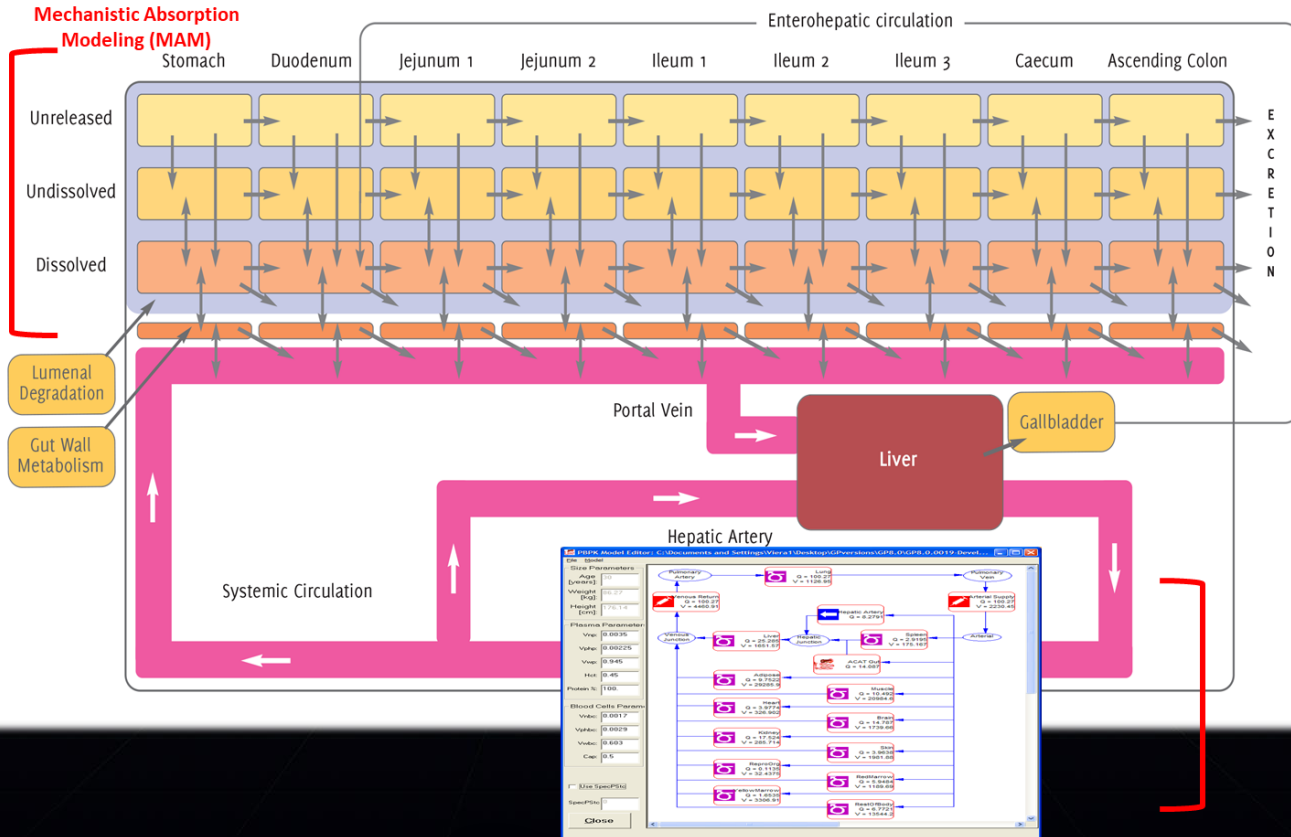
Mechanistic Absorption Modeling (MAM)

Enterohepatic circulation

Stomach Duodenum Jejunum 1 Jejunum 2 Ileum 1 Ileum 2 Ileum 3 Caecum Ascending Colon

Unreleased

Undissolved

Dissolved

EXCRETION

Lumenal Degradation

Gut Wall Metabolism

Portal Vein

Liver

Gallbladder

Hepatic Artery

Systemic Circulation

PBPK Model Editor: C:\Documents and Settings\Viera1\Desktop\GPversions\GP8.0\GP8.0.0019-Devel...

File Model

Size Parameters

Age [years]: 30

Weight [kg]: 86.27

Height [cm]: 176.14

Plasma Parameters

Vnp: 0.0035

Vphp: 0.00225

Vwp: 0.945

Hct: 0.45

Protein %: 100.

Blood Cells Parameters

Vnbc: 0.0017

Vphbc: 0.0029

Vwbc: 0.603

Cap: 0.5

Use SpecPStc

SpecPStc: 0

Close

Pulmonary Artery

Lung Q = 100.27 V = 1128.95

Pulmonary Vein

Venous Return Q = 100.27 V = 4460.91

Arterial Supply Q = 100.27 V = 2230.45

Hepatic Artery Q = 8.2791

Venous Junction

Liver Q = 25.285 V = 1651.57

Hepatic Junction

Spleen Q = 2.9198 V = 175.167

Arterial

ACAT Gut Q = 14.087

Adipose Q = 9.7522 V = 29285.9

Muscle Q = 10.492 V = 29984.6

Heart Q = 3.9774 V = 326.902

Brain Q = 14.757 V = 1739.66

Kidney Q = 17.524 V = 285.714

Skin Q = 3.9638 V = 1981.88

ReproOrg Q = 0.1135 V = 32.4375

RedMarrow Q = 5.9484 V = 1168.69

YellowMarrow Q = 1.6635 V = 3306.91

RestOfBody Q = 6.7721 V = 13544.2